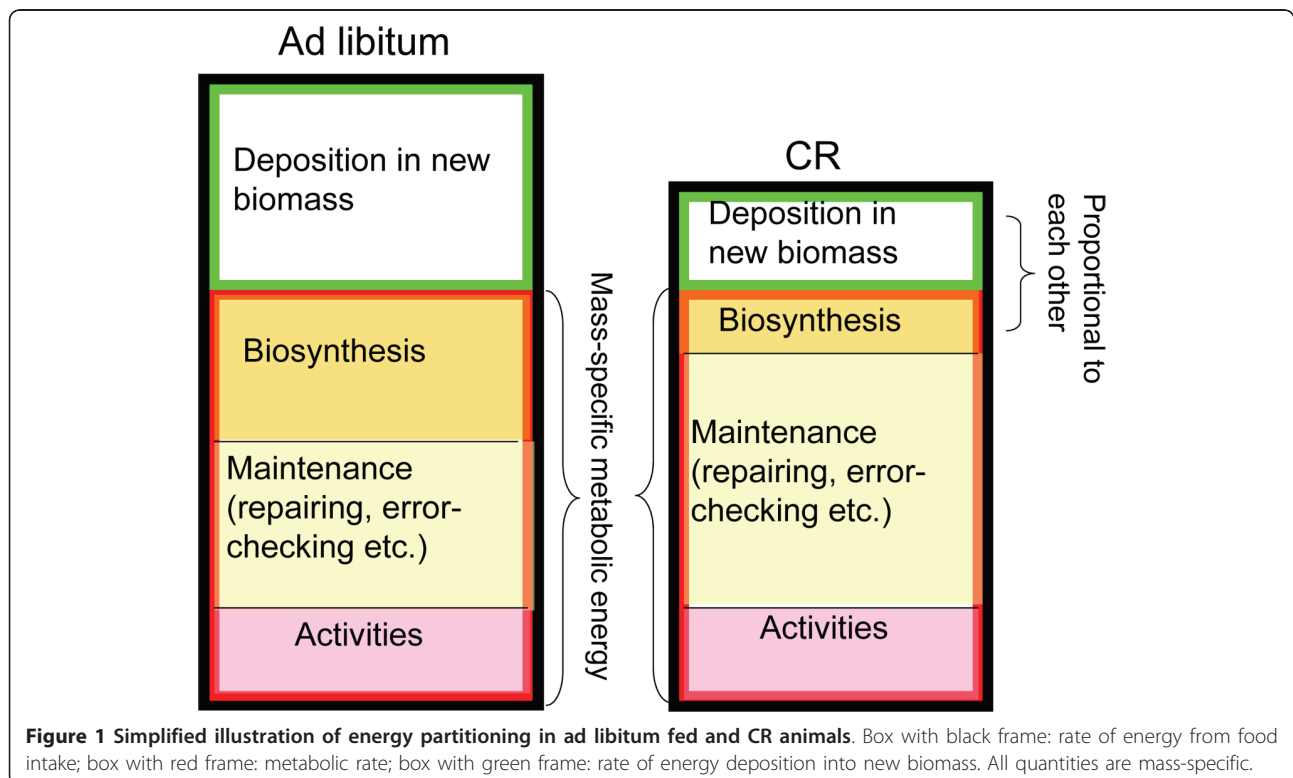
Ad libitum

Deposition in new biomass

Biosynthesis

Maintenance (repairing, error-checking etc.)

Activities

Mass-specific metabolic energy

CR

Deposition in new biomass

Biosynthesis

Maintenance (repairing, error-checking etc.)

Activities

Proportional to each other

**Figure 1 Simplified illustration of energy partitioning in ad libitum fed and CR animals**. Box with black frame: rate of energy from food intake; box with red frame: metabolic rate; box with green frame: rate of energy deposition into new biomass. All quantities are mass-specific.